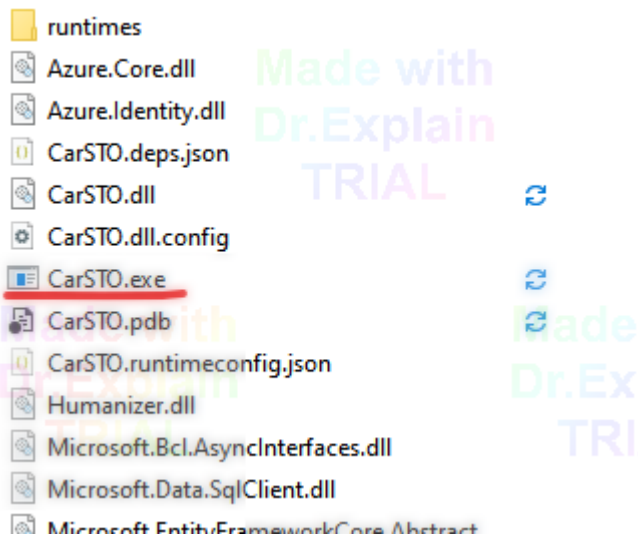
runtimes
Azure.Core.dll
Azure.Identity.dll
CarSTO.deps.json
CarSTO.dll
CarSTO.dll.config
CarSTO.exe
CarSTO.pdb
CarSTO.runtimeconfig.json
Humanizer.dll
Microsoft.Bcl.AsyncInterfaces.dll
Microsoft.Data.SqlClient.dll
Microsoft.EntityFrameworkCore.Abstract

Made with Dr.Explain TRIAL

Made with Dr.Explain TRIAL

Made Dr.Ex TRI